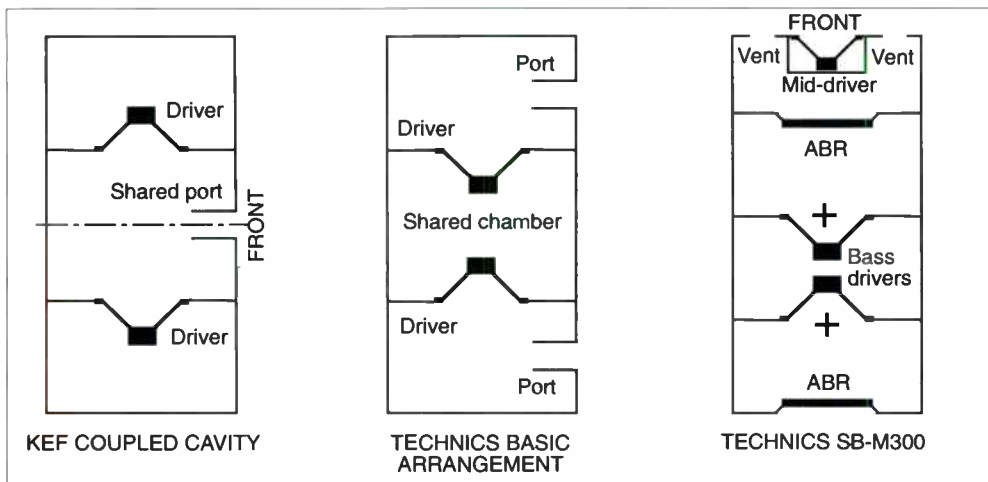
Driver

Shared port

FRONT

Driver

KEF COUPLED CAVITY

Port

Driver

Shared chamber

Driver

Port

TECHNICS BASIC ARRANGEMENT

FRONT

Vent

Vent

Mid-driver

ABR

+

Bass drivers

+

ABR

TECHNICS SB-M300